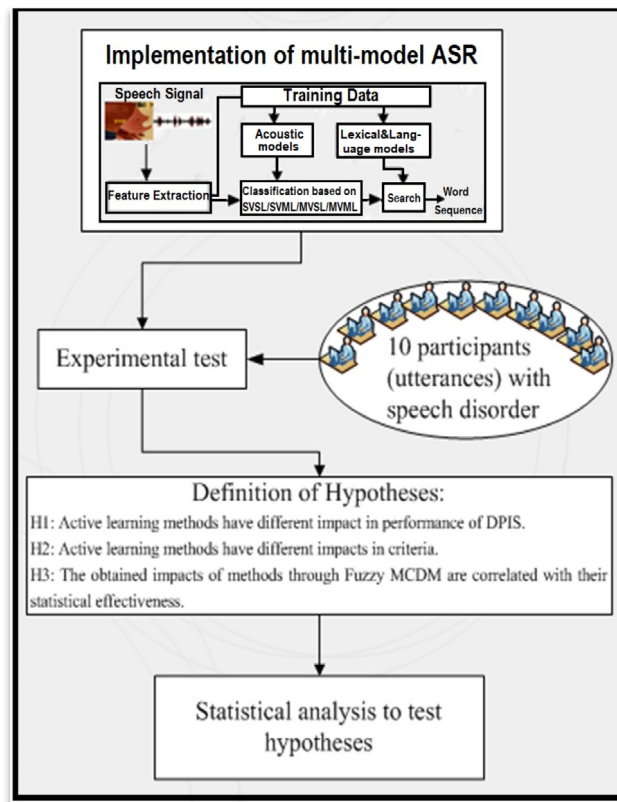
Implementation of multi-model ASR

Speech Signal

Training Data

Acoustic models

Lexical&Language models

Feature Extraction

Classification based on SVSL/SVML/MVSL/MVML

Search

Word Sequence

Experimental test

10 participants (utterances) with speech disorder

Definition of Hypotheses:

H1: Active learning methods have different impact in performance of DPIS.

H2: Active learning methods have different impacts in criteria.

H3: The obtained impacts of methods through Fuzzy MCDM are correlated with their statistical effectiveness.

Statistical analysis to test hypotheses